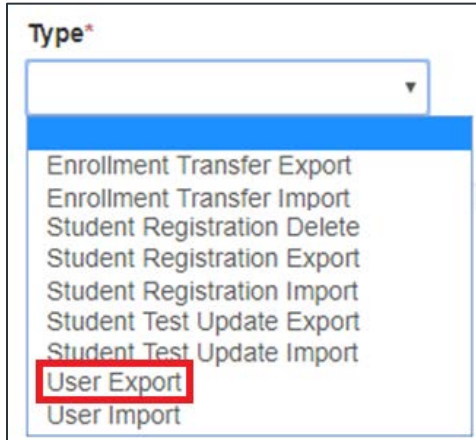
Type*

Enrollment Transfer Export
Enrollment Transfer Import
Student Registration Delete
Student Registration Export
Student Registration Import
Student Test Update Export
Student Test Update Import
User Export
User Import